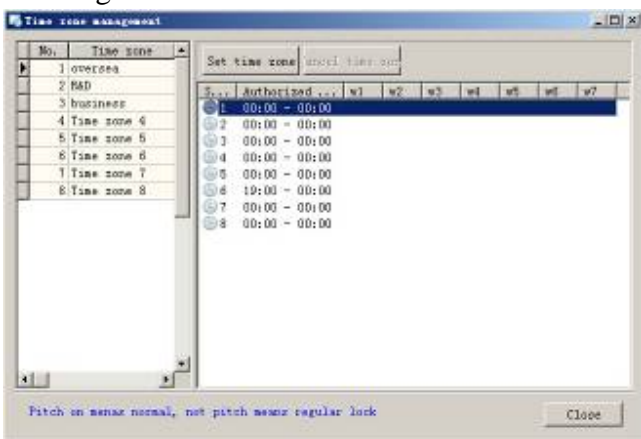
Time zone management

| No. | Time zone |
|---|---|
| 1 | oversea |
| 2 | R&D |
| 3 | business |
| 4 | Time zone 4 |
| 5 | Time zone 5 |
| 6 | Time zone 6 |
| 7 | Time zone 7 |
| 8 | Time zone 8 |

Set time zone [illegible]

| I... | Authorized ... | w1 | w2 | w3 | w4 | w5 | w6 | w7 |
|---|---|---|---|---|---|---|---|---|
| 1 | 00:00 - 00:00 | | | | | | | |
| 2 | 00:00 - 00:00 | | | | | | | |
| 3 | 00:00 - 00:00 | | | | | | | |
| 4 | 00:00 - 00:00 | | | | | | | |
| 5 | 00:00 - 00:00 | | | | | | | |
| 6 | 19:00 - 00:00 | | | | | | | |
| 7 | 00:00 - 00:00 | | | | | | | |
| 8 | 00:00 - 00:00 | | | | | | | |

Pitch on menas normal, not pitch means regular lock

Close